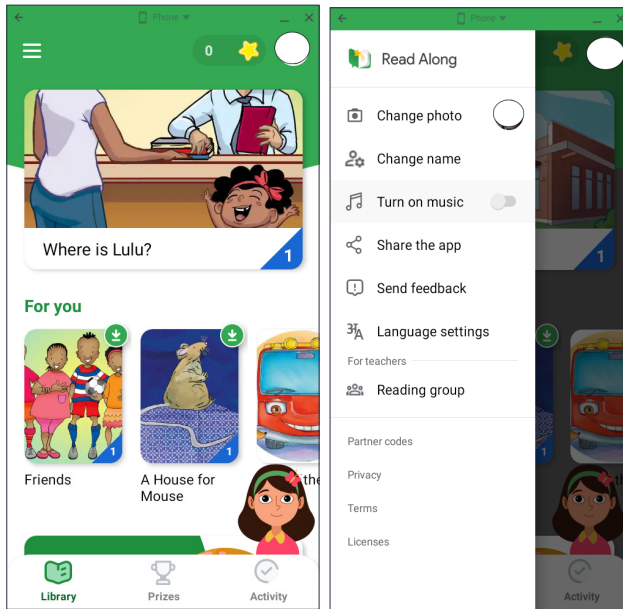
Phone

0

Where is Lulu?

1

For you

1

Friends

1

A House for Mouse

the

Library

Prizes

Activity

Phone

Read Along

Change photo

Change name

Turn on music

Share the app

Send feedback

Language settings

For teachers

Reading group

Partner codes

Privacy

Terms

Licenses

1

Activity